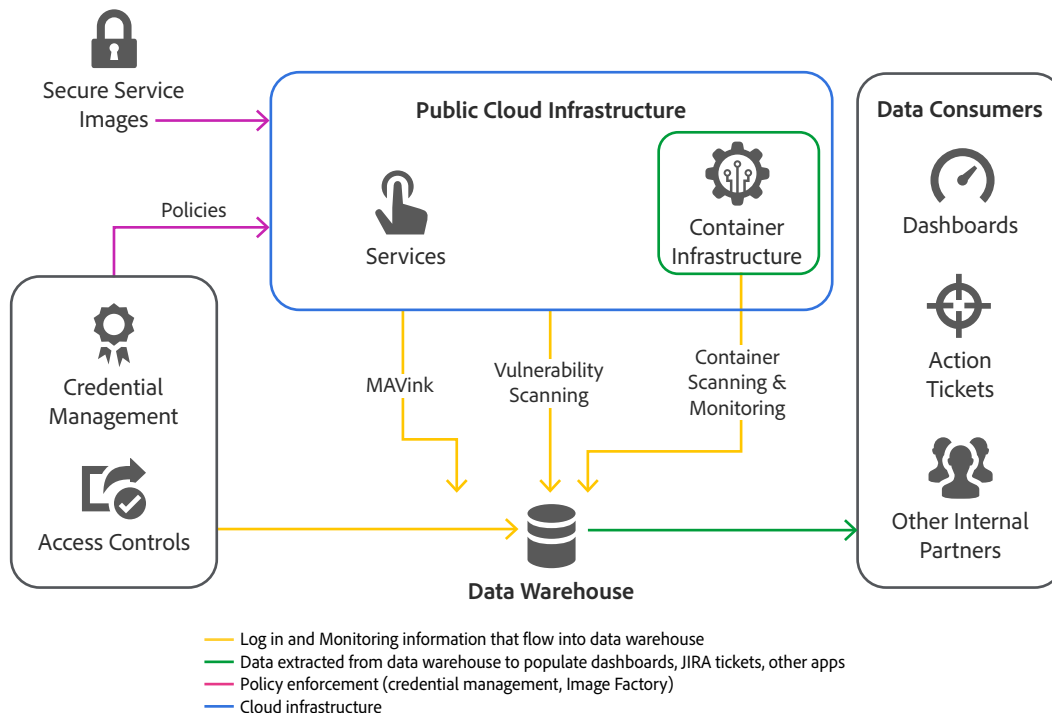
Secure Service Images

Policies

Public Cloud Infrastructure

Services

Container Infrastructure

Data Consumers

Dashboards

Action Tickets

Other Internal Partners

Credential Management

Access Controls

MAVink

Vulnerability Scanning

Container Scanning & Monitoring

Data Warehouse

Log in and Monitoring information that flow into data warehouse
Data extracted from data warehouse to populate dashboards, JIRA tickets, other apps
Policy enforcement (credential management, Image Factory)
Cloud infrastructure